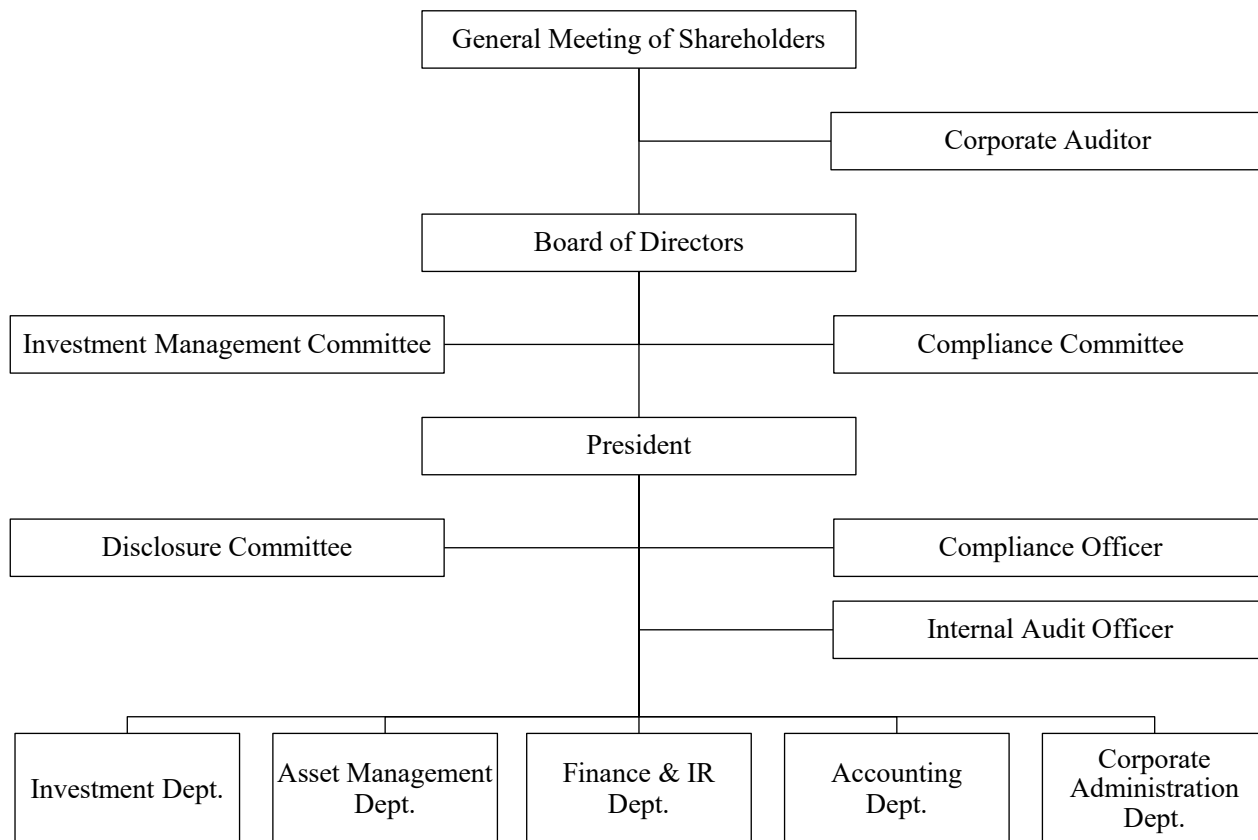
General Meeting of Shareholders

Corporate Auditor

Board of Directors

Investment Management Committee

Compliance Committee

President

Disclosure Committee

Compliance Officer

Internal Audit Officer

Investment Dept.

Asset Management Dept.

Finance & IR Dept.

Accounting Dept.

Corporate Administration Dept.